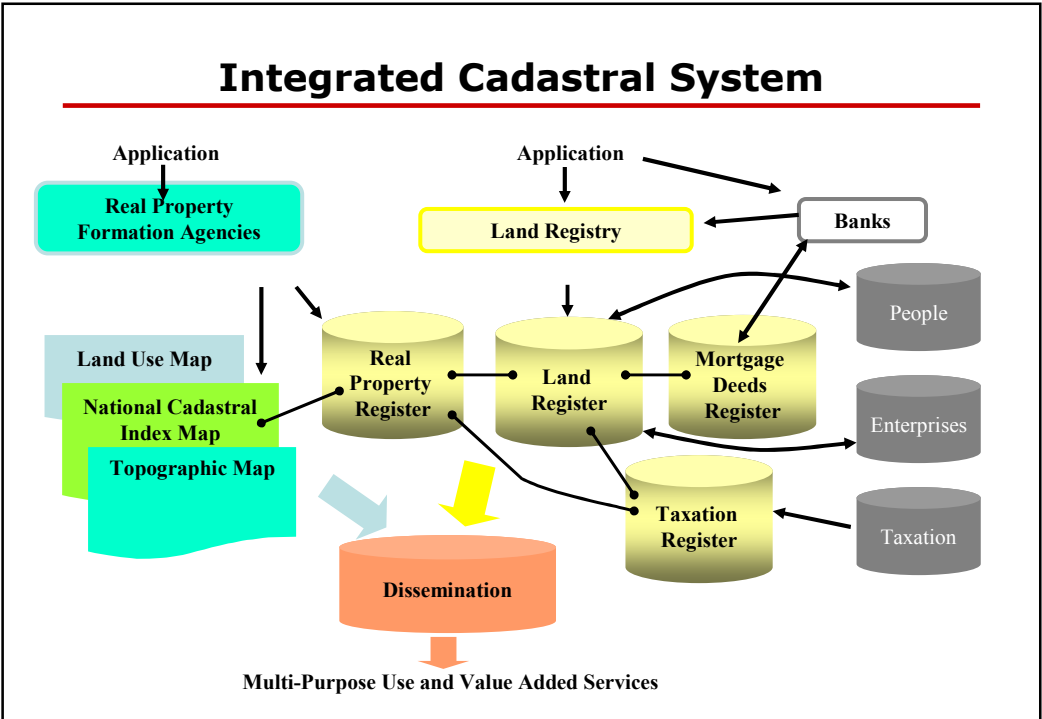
Integrated Cadastral System

Application

Real Property Formation Agencies

Application

Land Registry

Banks

People

Land Use Map

National Cadastral Index Map

Topographic Map

Real Property Register

Land Register

Mortgage Deeds Register

Enterprises

Taxation Register

Taxation

Dissemination

Multi-Purpose Use and Value Added Services